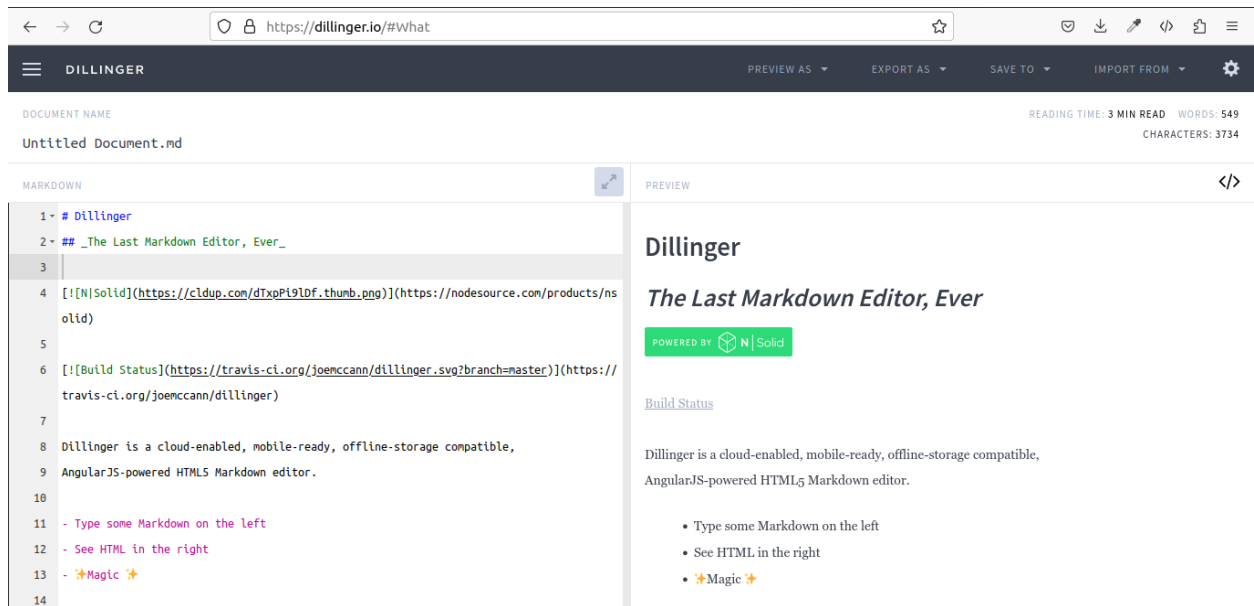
https://dillinger.io/#What

DILLINGER

PREVIEW AS ▾ EXPORT AS ▾ SAVE TO ▾ IMPORT FROM ▾

DOCUMENT NAME

Untitled Document.md

READING TIME: 3 MIN READ WORDS: 549
CHARACTERS: 3734

MARKDOWN

1 # Dillinger
2 ## _The Last Markdown Editor, Ever_
3
4 [![N|Solid](https://cldup.com/dTxpPi9lDf.thumb.png)](https://nodesource.com/products/nsolid)
5
6 [![Build Status](https://travis-ci.org/joemccann/dillinger.svg?branch=master)](https://travis-ci.org/joemccann/dillinger)
7
8 Dillinger is a cloud-enabled, mobile-ready, offline-storage compatible,
9 AngularJS-powered HTML5 Markdown editor.
10
11 - Type some Markdown on the left
12 - See HTML in the right
13 - ✨Magic ✨
14

PREVIEW

Dillinger

The Last Markdown Editor, Ever

POWERED BY N | Solid

Build Status

Dillinger is a cloud-enabled, mobile-ready, offline-storage compatible, AngularJS-powered HTML5 Markdown editor.

- Type some Markdown on the left
- See HTML in the right
- ✨Magic ✨